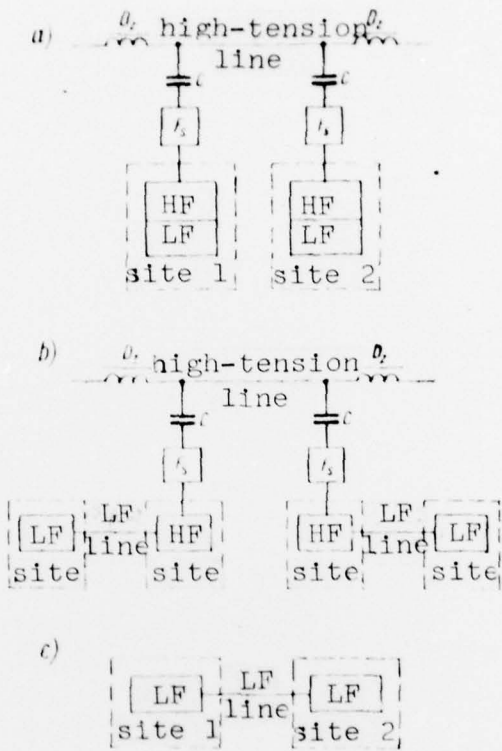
a)

$D_z$ high-tension $D_z$ line

$C$ $C$

$f_s$ $f_s$

HF LF site 1

HF LF site 2

b)

$D_z$ high-tension $D_z$ line

$C$ $C$

$f_s$ $f_s$

LF site LF line HF site

HF site LF line LF site

c)

LF site 1 LF line LF site 2